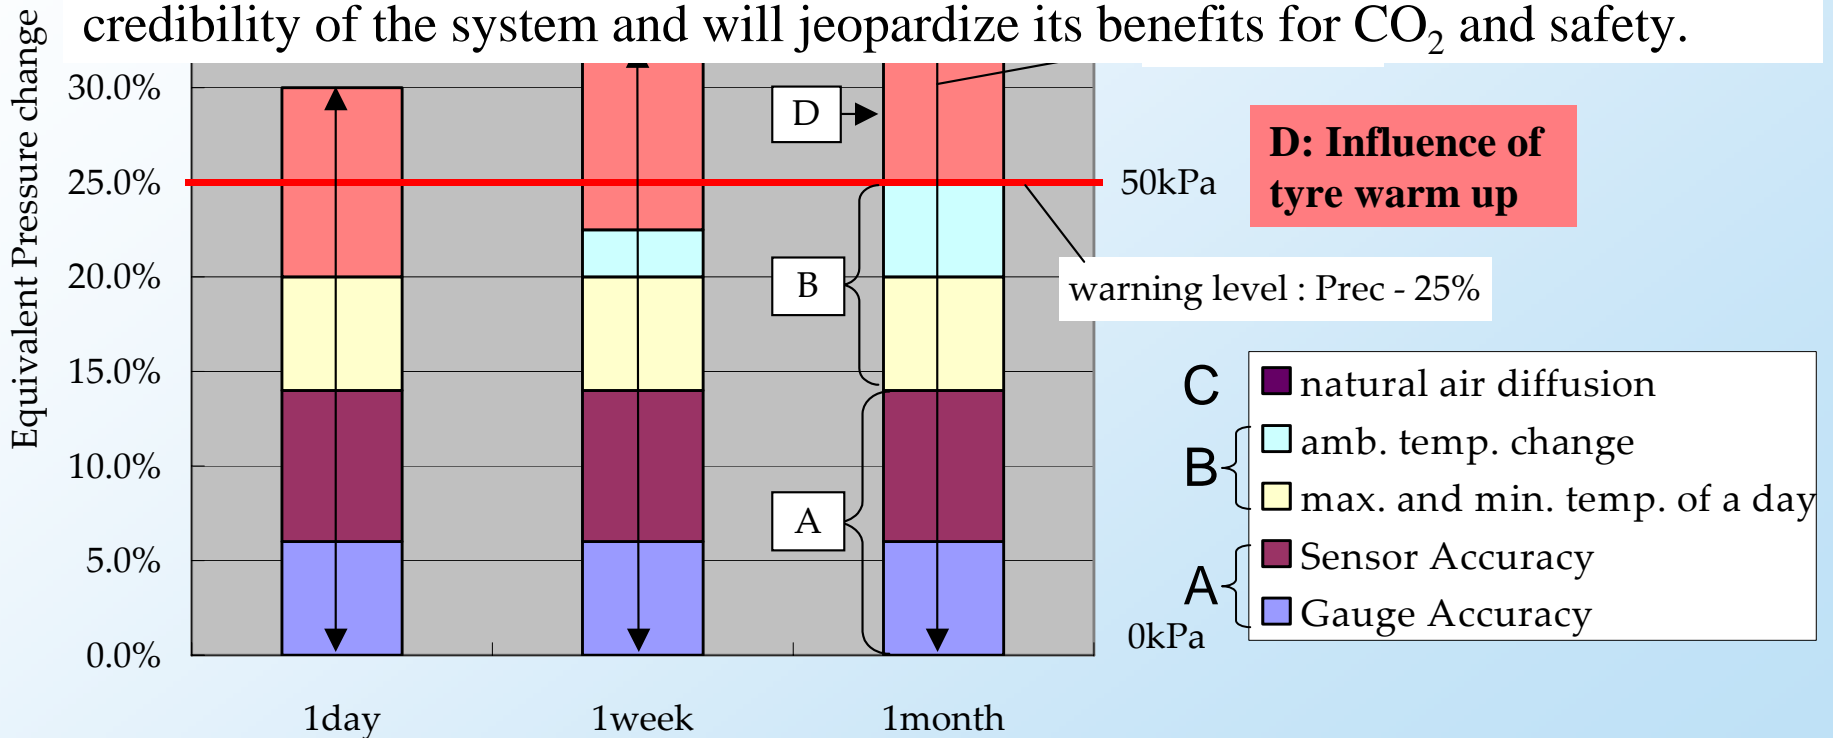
credibility of the system and will jeopardize its benefits for $CO_2$ and safety.

Equivalent Pressure chang

30.0%
25.0%
20.0%
15.0%
10.0%
5.0%
0.0%

D
B
A

1day
1week
1month

50kPa
0kPa

D: Influence of tyre warm up

warning level : Prec - 25%

C natural air diffusion
B amb. temp. change
max. and min. temp. of a day
A Sensor Accuracy
Gauge Accuracy